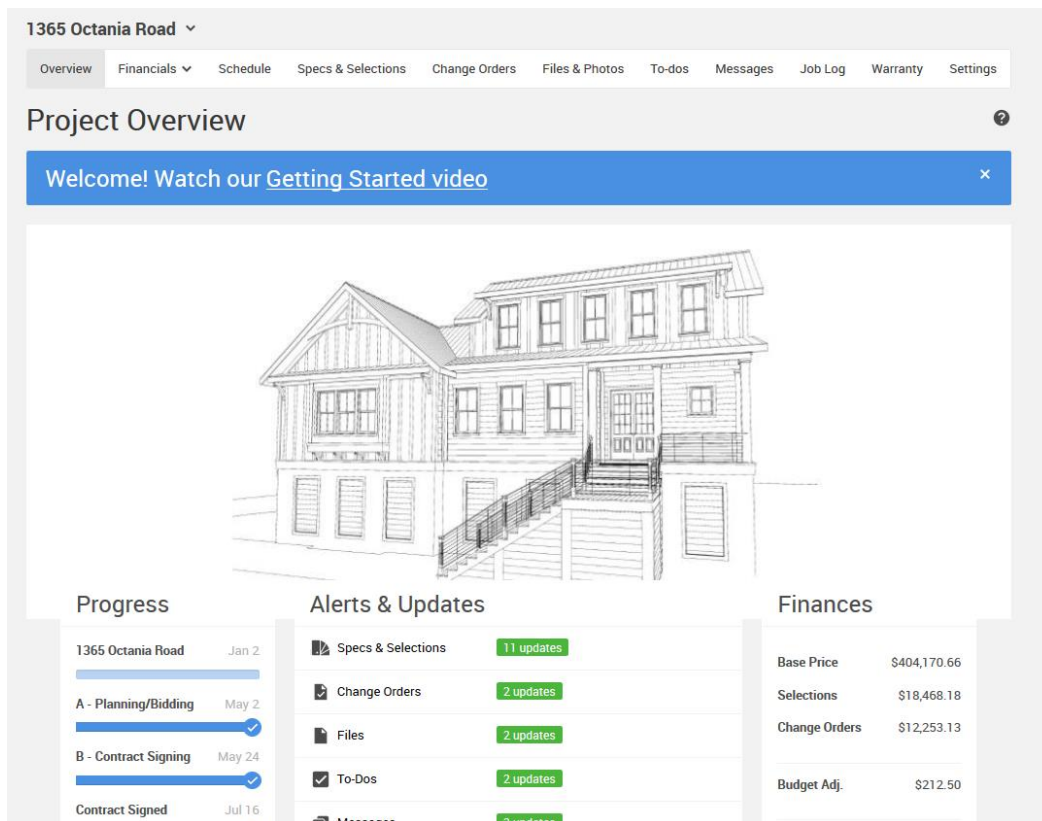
1365 Octania Road

Overview Financials Schedule Specs & Selections Change Orders Files & Photos To-dos Messages Job Log Warranty Settings

Project Overview

Welcome! Watch our Getting Started video

×

Progress

1365 Octania Road Jan 2

A - Planning/Bidding May 2

B - Contract Signing May 24

Contract Signed Jul 16

Alerts & Updates

Specs & Selections 11 updates

Change Orders 2 updates

Files 2 updates

To-Dos 2 updates

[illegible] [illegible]

Finances

Base Price $404,170.66

Selections $18,468.18

Change Orders $12,253.13

Budget Adj. $212.50